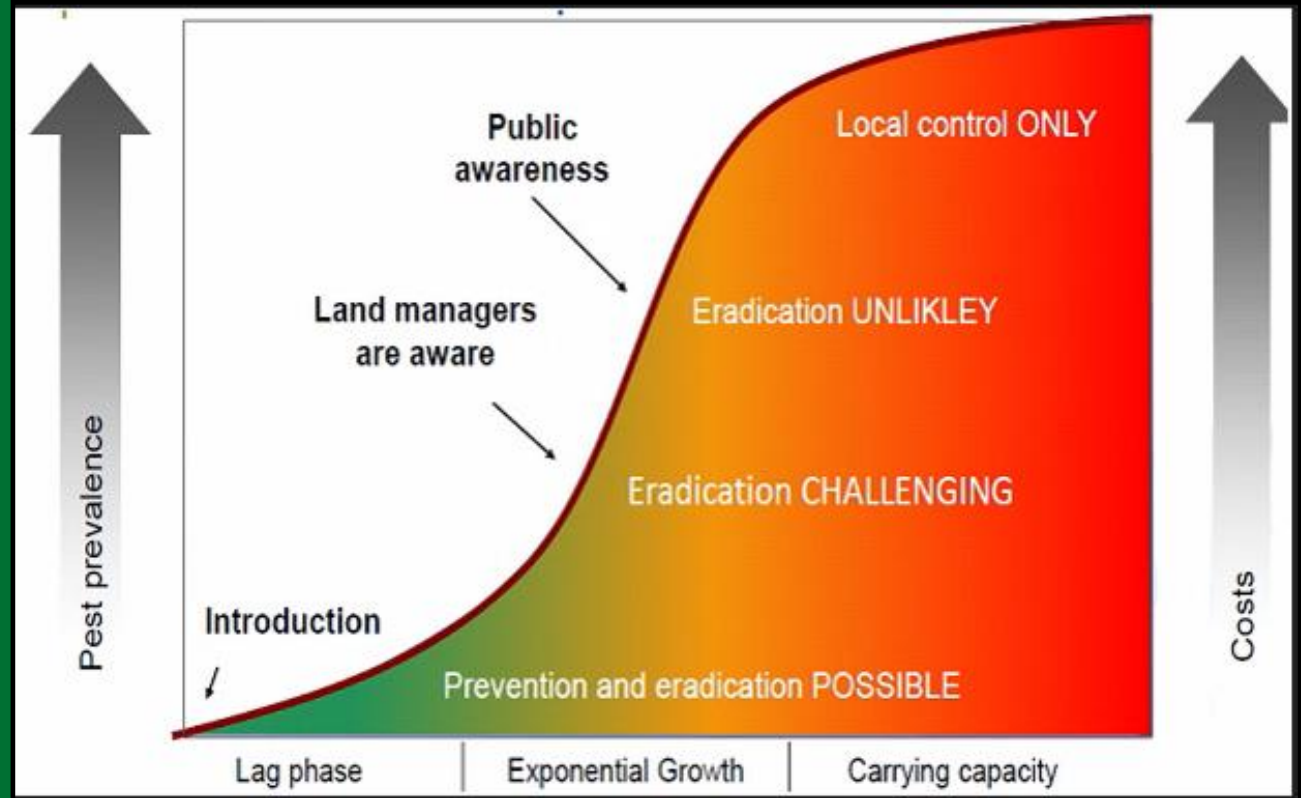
Pest prevalence

Public awareness

Local control ONLY

Land managers are aware

Eradication UNLIKLEY

Eradication CHALLENGING

Introduction

Prevention and eradication POSSIBLE

Costs

| Lag phase | Exponential Growth | Carrying capacity |